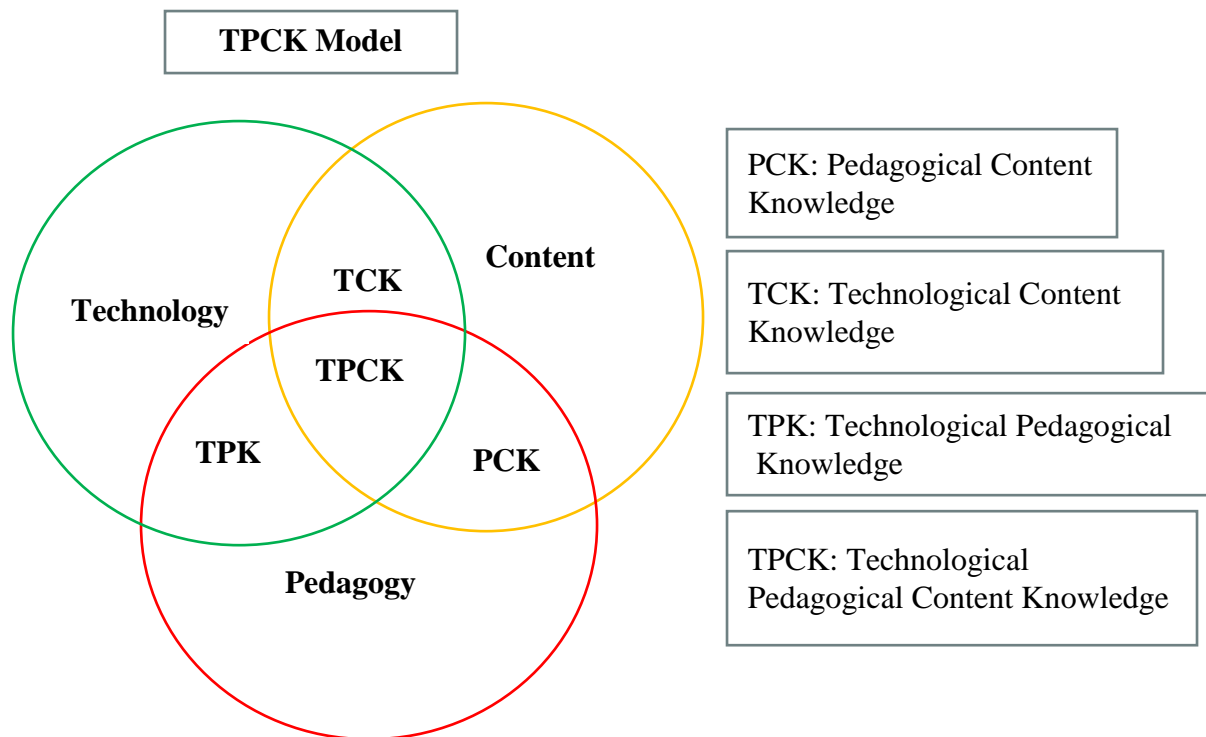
TPCK Model

Technology

Content

TCK

TPCK

TPK

PCK

Pedagogy

PCK: Pedagogical Content Knowledge

TCK: Technological Content Knowledge

TPK: Technological Pedagogical Knowledge

TPCK: Technological Pedagogical Content Knowledge